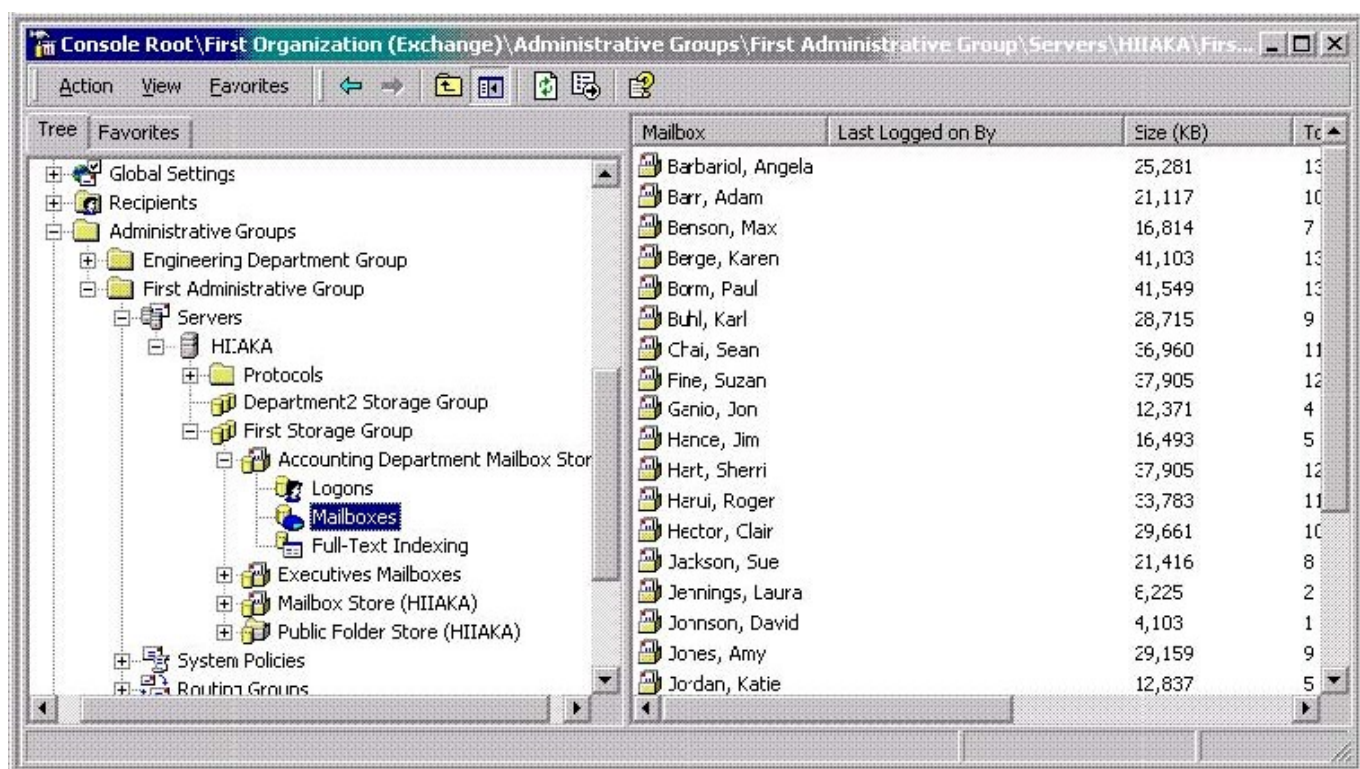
Console Root\First Organization (Exchange)\Administrative Groups\First Administrative Group\Servers\HIIAKA\Firs...

Action View Favorites

Tree Favorites

Global Settings
Recipients
Administrative Groups
Engineering Department Group
First Administrative Group
Servers
HIIAKA
Protocols
Department2 Storage Group
First Storage Group
Accounting Department Mailbox Stor
Logons
Mailboxes
Full-Text Indexing
Executives Mailboxes
Mailbox Store (HIIAKA)
Public Folder Store (HIIAKA)
System Policies
Routing Groups

| Mailbox | Last Logged on By | Size (KB) | To |
|---|---|---|---|
| Barbariol, Angela | | 25,281 | 13 |
| Barr, Adam | | 21,117 | 10 |
| Benson, Max | | 16,814 | 7 |
| Berge, Karen | | 41,103 | 13 |
| Borm, Paul | | 41,549 | 13 |
| Buhl, Karl | | 28,715 | 9 |
| Chai, Sean | | 36,960 | 11 |
| Fine, Suzan | | 37,905 | 12 |
| Genio, Jon | | 12,371 | 4 |
| Hance, Jim | | 16,493 | 5 |
| Hart, Sherri | | 37,905 | 12 |
| Harui, Roger | | 33,783 | 11 |
| Hector, Clair | | 29,661 | 10 |
| Jackson, Sue | | 21,416 | 8 |
| Jennings, Laura | | 8,225 | 2 |
| Johnson, David | | 4,103 | 1 |
| Jones, Amy | | 29,159 | 9 |
| Jordan, Katie | | 12,837 | 5 |